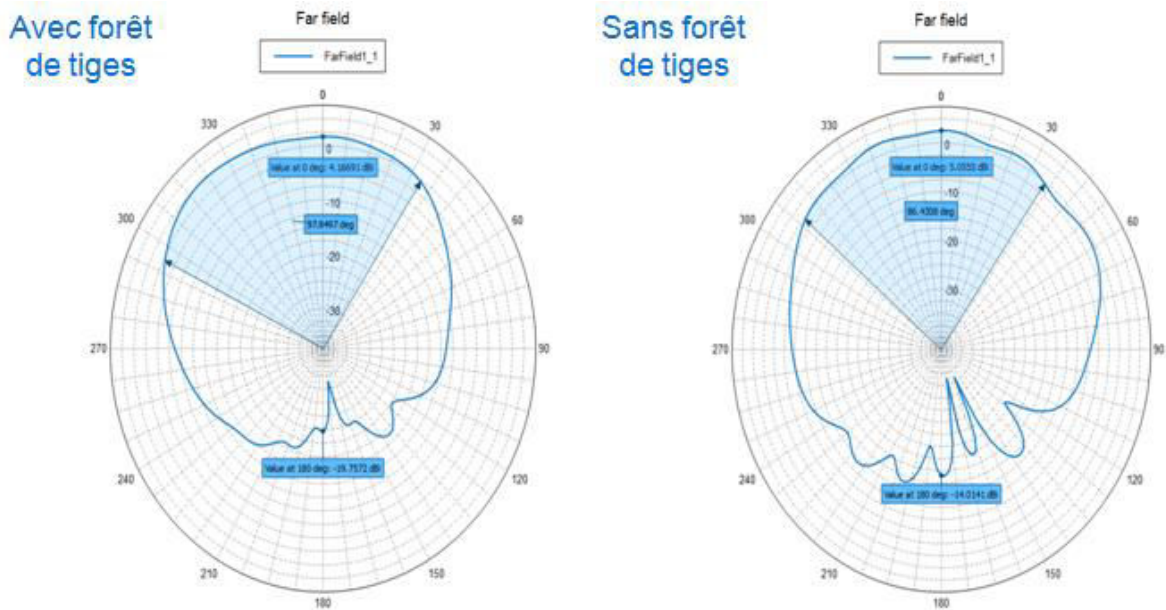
Avec forêt de tiges

Far field

FarField1_1

0
30
60
90
120
150
180
210
240
270
300
330

0
-10
-20
-30

Value at 0 deg: 4.16691 dBi
97.8467 deg
Value at 180 deg: -15.7572 dBi

Sans forêt de tiges

Far field

FarField1_1

0
30
60
90
120
150
180
210
240
270
300
330

0
-10
-20
-30

Value at 0 deg: 5.0050 dBi
86.4308 deg
Value at 180 deg: -14.0141 dBi